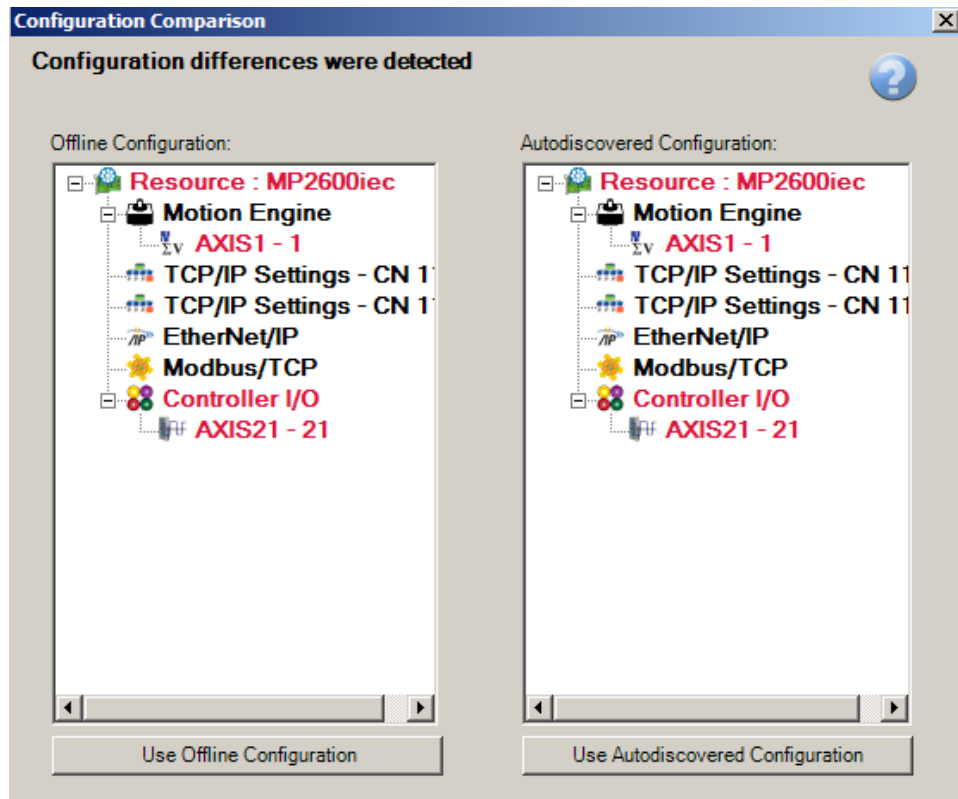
Configuration Comparison

Configuration differences were detected

Offline Configuration:

Resource : MP2600iec
Motion Engine
AXIS1 - 1
TCP/IP Settings - CN 1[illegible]
TCP/IP Settings - CN 1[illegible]
EtherNet/IP
Modbus/TCP
Controller I/O
AXIS21 - 21

Autodiscovered Configuration:

Resource : MP2600iec
Motion Engine
AXIS1 - 1
TCP/IP Settings - CN 1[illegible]
TCP/IP Settings - CN 1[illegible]
EtherNet/IP
Modbus/TCP
Controller I/O
AXIS21 - 21

Use Offline Configuration

Use Autodiscovered Configuration